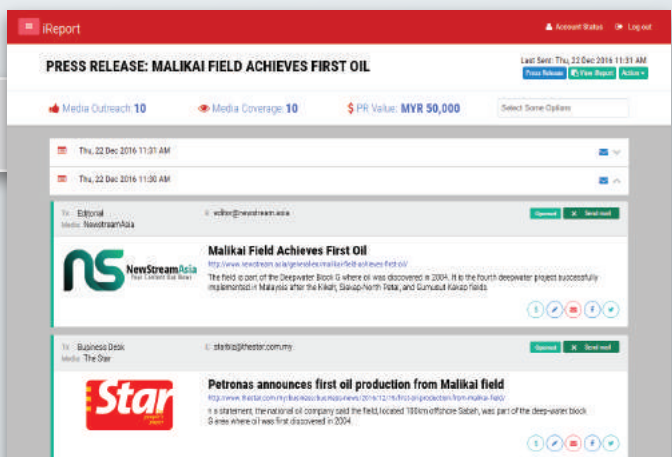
iReport

Account Status   Log out

PRESS RELEASE: MALIKAI FIELD ACHIEVES FIRST OIL

Last Sent: Thu, 22 Dec 2016 11:31 AM

Press Release   View Report   Action

Media Outreach: 10   Media Coverage: 10   $ PR Value: MYR 50,000   Select Some Options

Thu, 22 Dec 2016 11:31 AM

Thu, 22 Dec 2016 11:30 AM

To: Editorial
Media: NewstreamAsia

E: editor@newstream.asia

Opened   Send mail

NewStreamAsia
Your Content Our News

Malikai Field Achieves First Oil

http://www.newstream.asia/pressreleases/malikai-field-achieves-first-oil/

The field is part of the Deepwater Block G where oil was discovered in 2004. It is the fourth deepwater project successfully implemented in Malaysia after the Kikeh, Siakap-North Petai, and Gumusut-Kakap fields.

To: Business Desk
Media: The Star

E: starbiz@thestar.com.my

Opened   Send mail

Star

Petronas announces first oil production from Malikai field

http://www.thestar.com.my/business/business-news/2016/12/16/first-oil-production-from-malikai-field/

In a statement, the national oil company said the field, located 100km offshore Sabah, was part of the deep-water block G area where oil was first discovered in 2004.